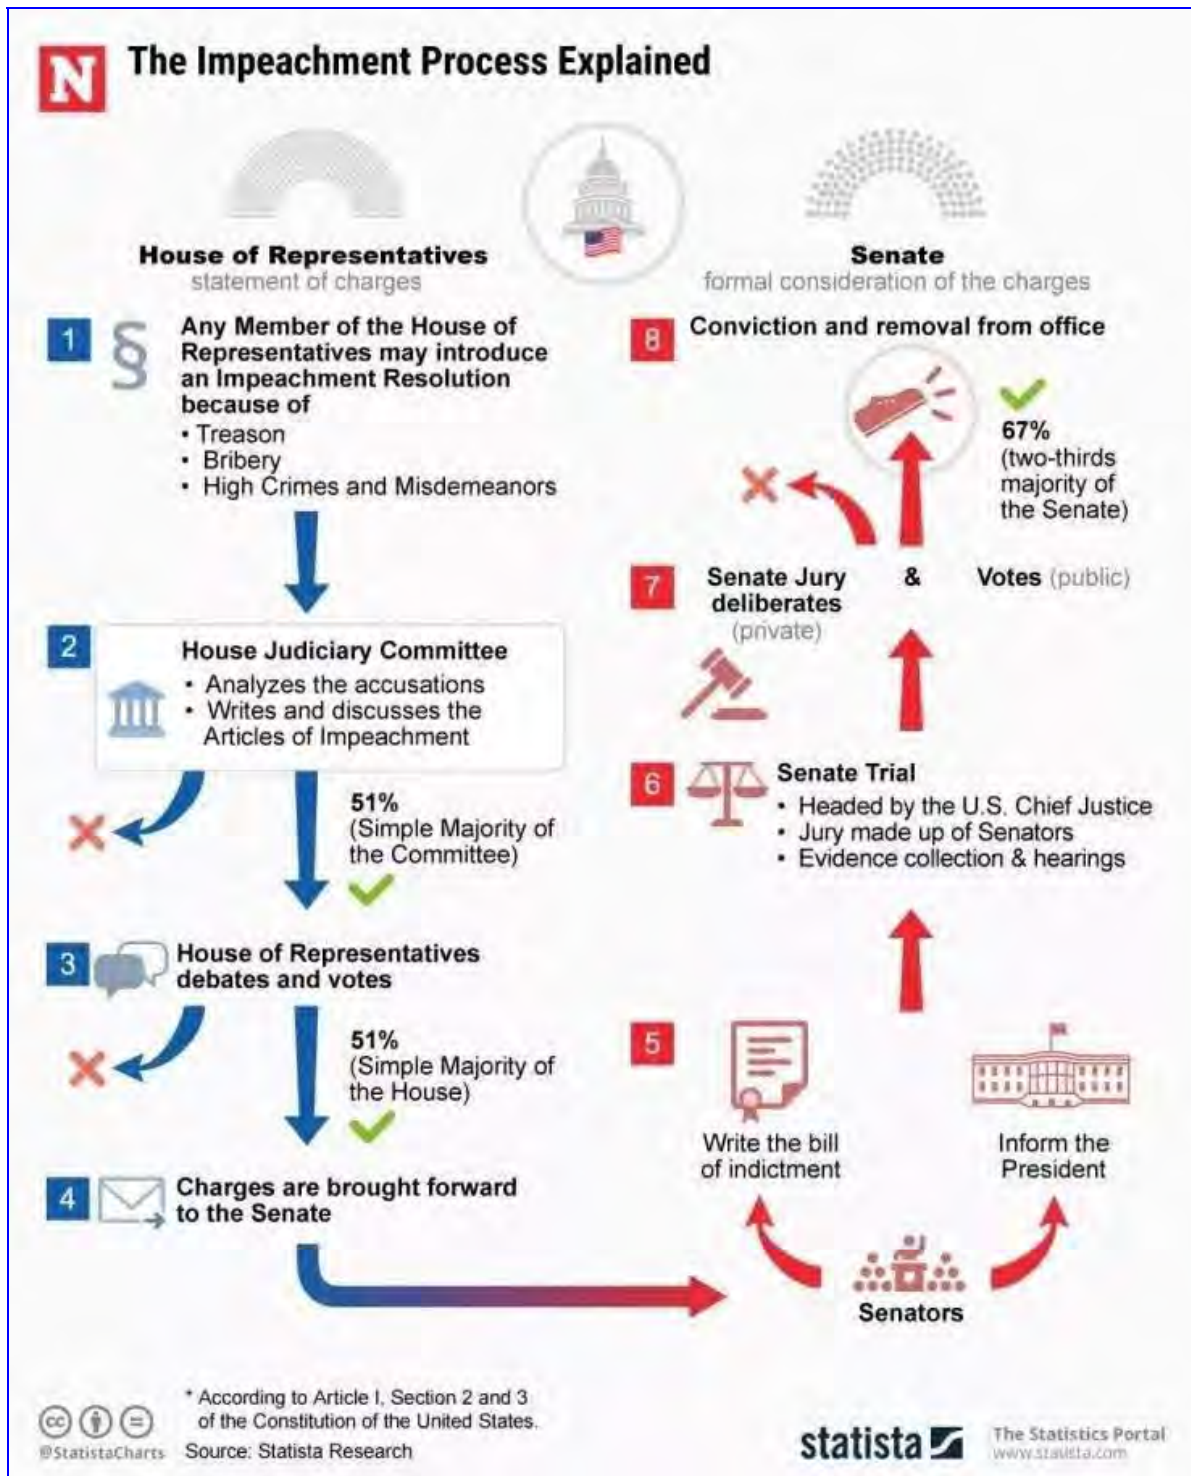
N

The Impeachment Process Explained

House of Representatives
statement of charges

Senate
formal consideration of the charges

1 § Any Member of the House of Representatives may introduce an Impeachment Resolution because of
• Treason
• Bribery
• High Crimes and Misdemeanors

2 House Judiciary Committee
• Analyzes the accusations
• Writes and discusses the Articles of Impeachment

51%
(Simple Majority of the Committee)

3 House of Representatives debates and votes

51%
(Simple Majority of the House)

4 Charges are brought forward to the Senate

8 Conviction and removal from office

67%
(two-thirds majority of the Senate)

7 Senate Jury deliberates (private) & Votes (public)

6 Senate Trial
• Headed by the U.S. Chief Justice
• Jury made up of Senators
• Evidence collection & hearings

5 Write the bill of indictment

Inform the President

Senators

* According to Article I, Section 2 and 3 of the Constitution of the United States.
Source: Statista Research

@StatistaCharts

statista

The Statistics Portal
www.statista.com